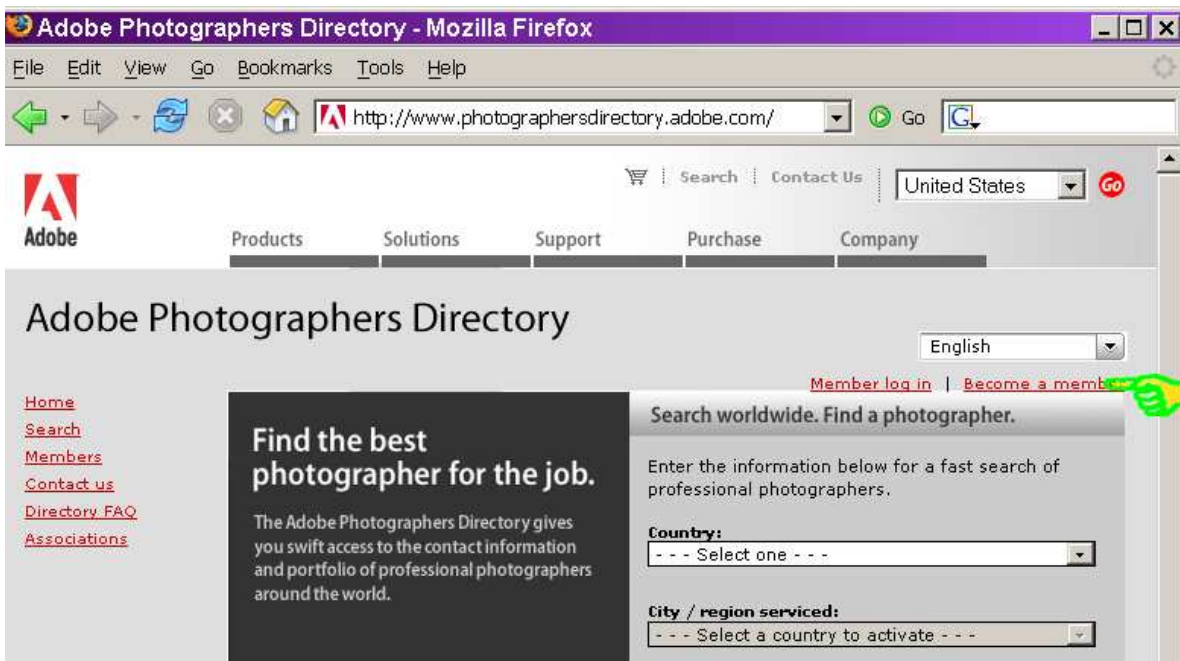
Adobe Photographers Directory - Mozilla Firefox

File Edit View Go Bookmarks Tools Help

http://www.photographersdirectory.adobe.com/ Go G

Search | Contact Us | United States Go

Adobe

Products Solutions Support Purchase Company

Adobe Photographers Directory

English

Member log in | Become a memb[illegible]

Home
Search
Members
Contact us
Directory FAQ
Associations

Find the best photographer for the job.

The Adobe Photographers Directory gives you swift access to the contact information and portfolio of professional photographers around the world.

Search worldwide. Find a photographer.

Enter the information below for a fast search of professional photographers.

Country:
- - - Select one - - -

City / region serviced:
- - - Select a country to activate - - -